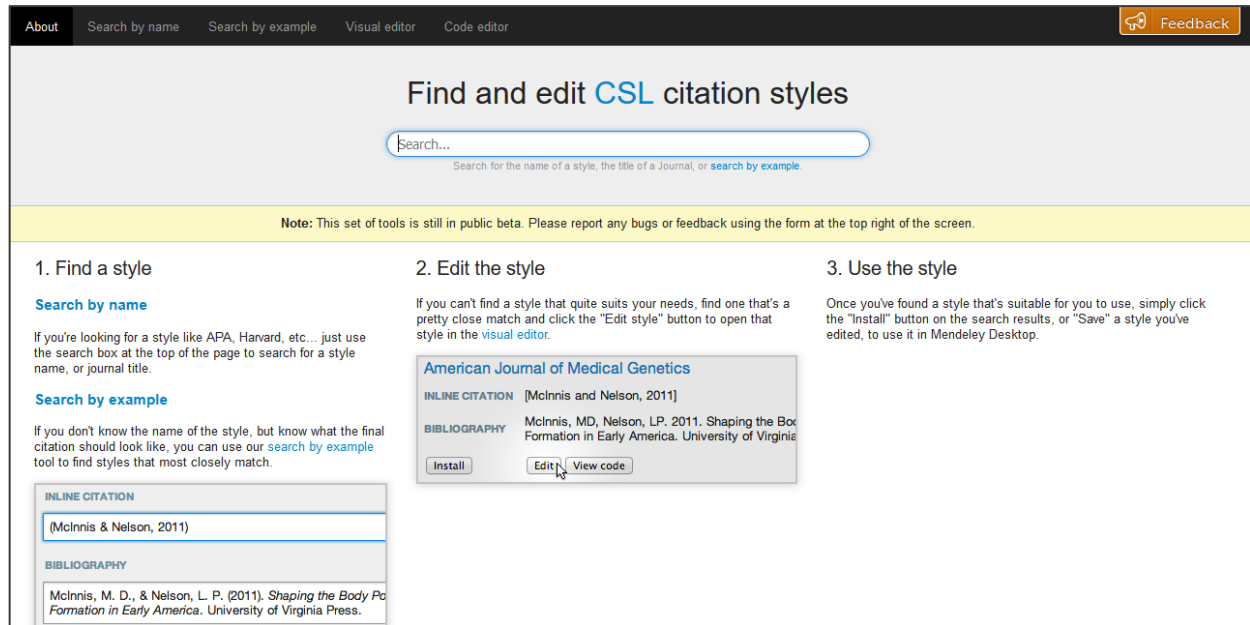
About Search by name Search by example Visual editor Code editor

Feedback

Find and edit CSL citation styles

Search...

Search for the name of a style, the title of a Journal, or search by example.

**Note:** This set of tools is still in public beta. Please report any bugs or feedback using the form at the top right of the screen.

1. Find a style

Search by name

If you're looking for a style like APA, Harvard, etc... just use the search box at the top of the page to search for a style name, or journal title.

Search by example

If you don't know the name of the style, but know what the final citation should look like, you can use our search by example tool to find styles that most closely match.

INLINE CITATION

(McInnis & Nelson, 2011)

BIBLIOGRAPHY

McInnis, M. D., & Nelson, L. P. (2011). *Shaping the Body Po* *Formation in Early America*. University of Virginia Press.

2. Edit the style

If you can't find a style that quite suits your needs, find one that's a pretty close match and click the "Edit style" button to open that style in the visual editor.

American Journal of Medical Genetics

INLINE CITATION [McInnis and Nelson, 2011]

BIBLIOGRAPHY McInnis, MD, Nelson, LP. 2011. Shaping the Boc Formation in Early America. University of Virginia

Install Edit View code

3. Use the style

Once you've found a style that's suitable for you to use, simply click the "Install" button on the search results, or "Save" a style you've edited, to use it in Mendeley Desktop.